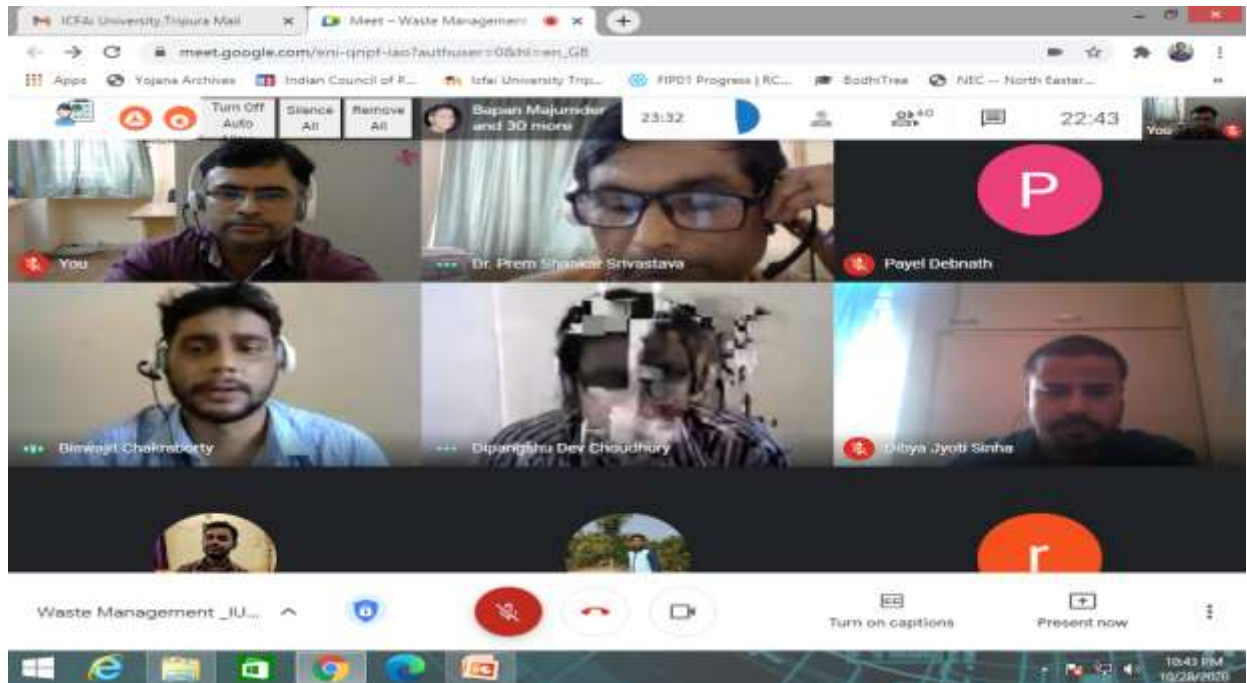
ICFAI University Tripura Mail
Meet – Waste Management
meet.google.com/eni-qnpf-iao?authuser=0&hl=en_GB
Apps Yojana Archives Indian Council of P... Icfai University Trip... FIP01 Progress | RC... BodhiTree NEC — North Easter...
Turn Off Auto
Silence All
Remove All
Bapan Majumder and 30 more
23:32
40
22:43
You
You
Dr. Prem Shankar Srivastava
P
Payel Debnath
Biswajit Chakraborty
Dipangshu Dev Choudhury
Dibya Jyoti Sinha
r
Waste Management _IU...
Turn on captions
Present now
10:43 PM
10/28/2020